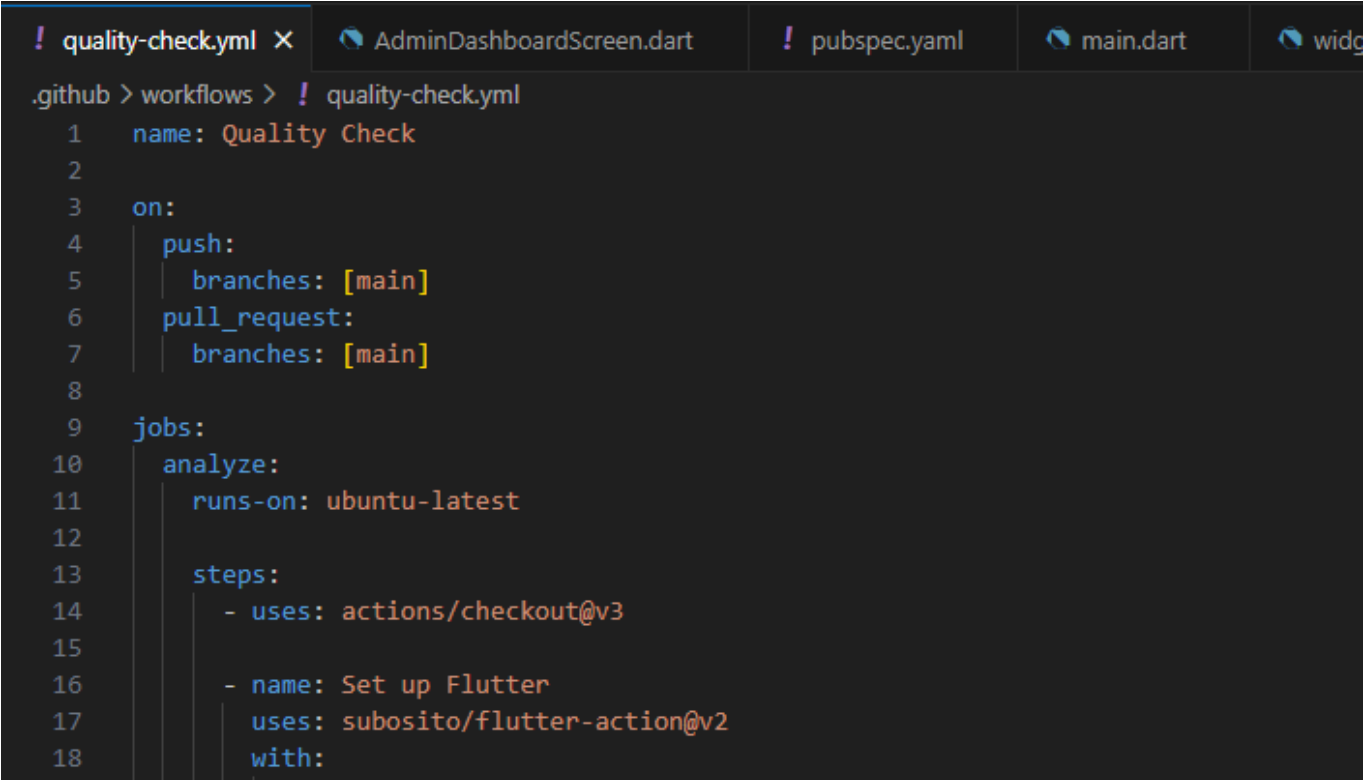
! quality-check.yml ×   AdminDashboardScreen.dart   ! pubspec.yaml   main.dart   widg

.github > workflows > ! quality-check.yml

1 name: Quality Check
2
3 on:
4   push:
5     branches: [main]
6   pull_request:
7     branches: [main]
8
9 jobs:
10   analyze:
11     runs-on: ubuntu-latest
12
13     steps:
14       - uses: actions/checkout@v3
15
16       - name: Set up Flutter
17         uses: subosito/flutter-action@v2
18         with: